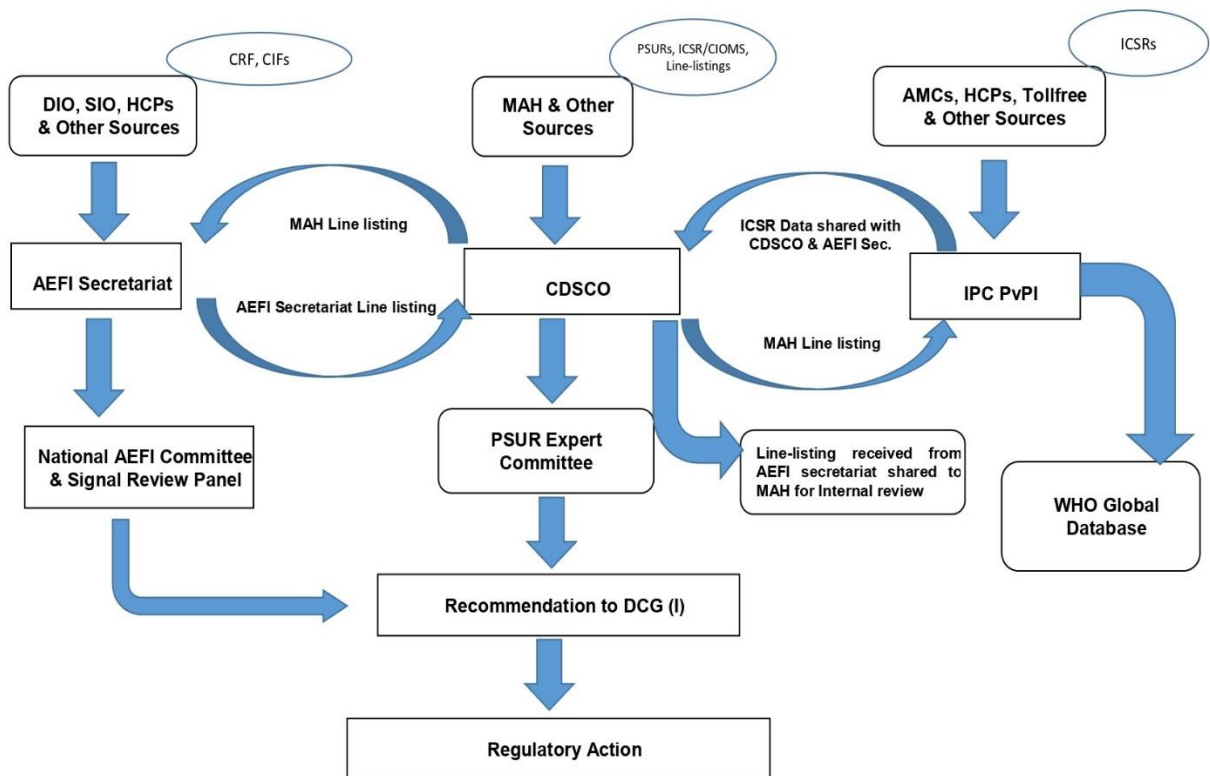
CRF, CIFs

DIO, SIO, HCPs & Other Sources

PSURs, ICSR/CIOMS, Line-listings

MAH & Other Sources

ICSRs

AMCs, HCPs, Tollfree & Other Sources

MAH Line listing

ICSR Data shared with CDSCO & AEFI Sec.

AEFI Secretariat

AEFI Secretariat Line listing

CDSCO

IPC PvPI

MAH Line listing

National AEFI Committee & Signal Review Panel

PSUR Expert Committee

Line-listing received from AEFI secretariat shared to MAH for Internal review

WHO Global Database

Recommendation to DCG (I)

Regulatory Action